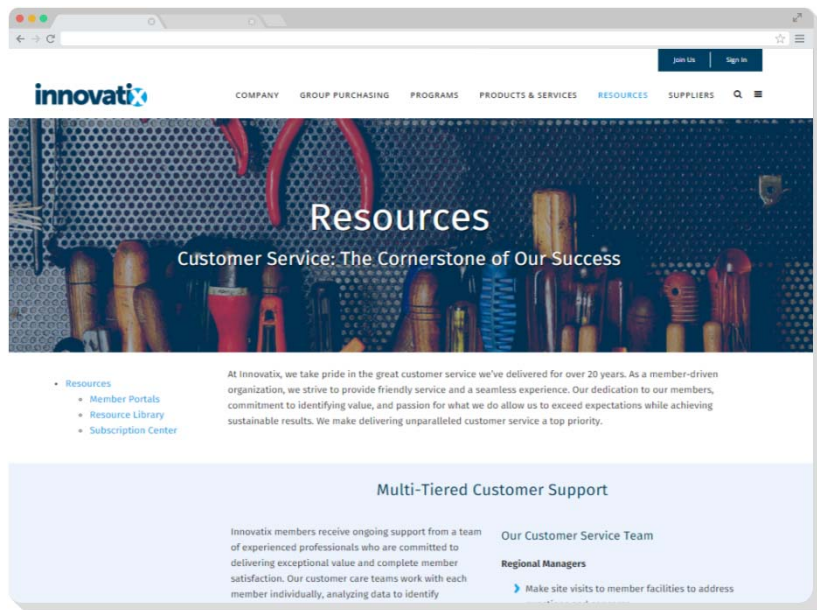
Join Us | Sign In

innovatix

COMPANY GROUP PURCHASING PROGRAMS PRODUCTS & SERVICES RESOURCES SUPPLIERS

Resources

Customer Service: The Cornerstone of Our Success

- Resources
  - Member Portals
  - Resource Library
  - Subscription Center

At Innovatix, we take pride in the great customer service we've delivered for over 20 years. As a member-driven organization, we strive to provide friendly service and a seamless experience. Our dedication to our members, commitment to identifying value, and passion for what we do allow us to exceed expectations while achieving sustainable results. We make delivering unparalleled customer service a top priority.

Multi-Tiered Customer Support

Innovatix members receive ongoing support from a team of experienced professionals who are committed to delivering exceptional value and complete member satisfaction. Our customer care teams work with each member individually, analyzing data to identify

Our Customer Service Team

Regional Managers

Make site visits to member facilities to address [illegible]